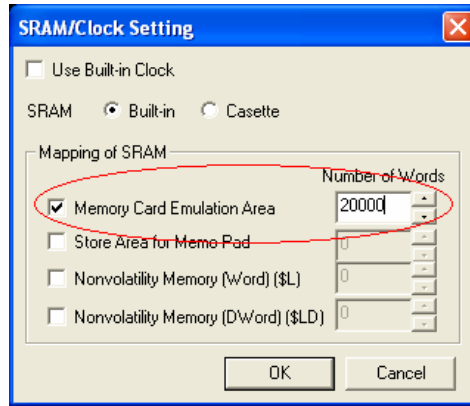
SRAM/Clock Setting

Use Built-in Clock

SRAM Built-in Casette

Mapping of SRAM

Number of Words

Memory Card Emulation Area 20000

Store Area for Memo Pad 0

Nonvolatility Memory (Word) ($L) 0

Nonvolatility Memory (DWord) ($LD) 0

OK Cancel